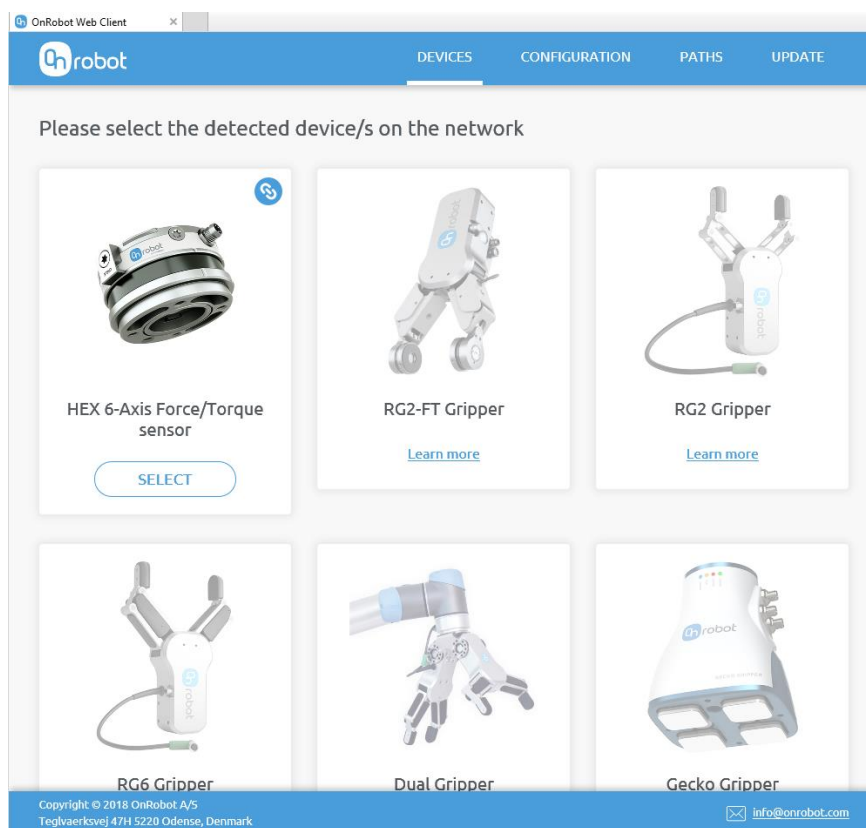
OnRobot Web Client ×

onrobot

DEVICES CONFIGURATION PATHS UPDATE

Please select the detected device/s on the network

HEX 6-Axis Force/Torque sensor

SELECT

RG2-FT Gripper

Learn more

RG2 Gripper

Learn more

RG6 Gripper

Dual Gripper

onrobot

Gecko Gripper

Copyright © 2018 OnRobot A/S
Teglvaerksvej 47H 5220 Odense, Denmark

info@onrobot.com